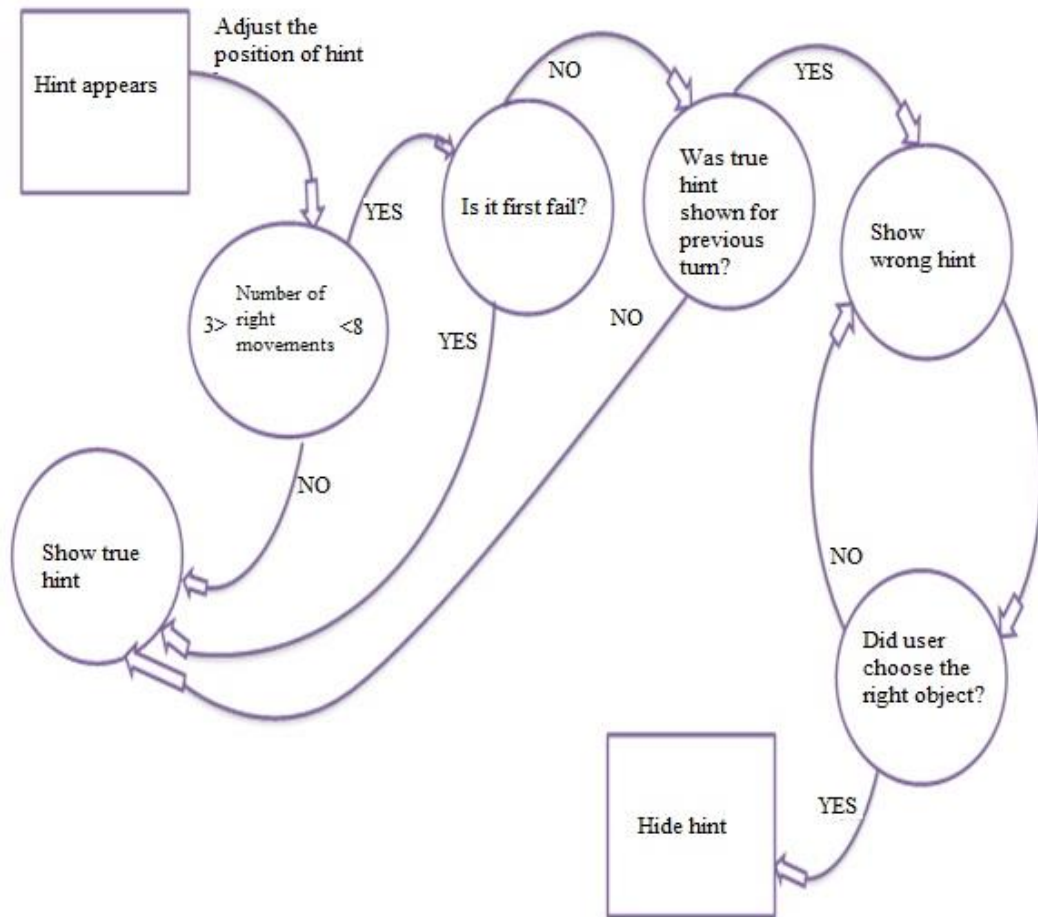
Hint appears

Adjust the position of hint

Number of 3> right <8 movements

YES

Is it first fail?

NO

Was true hint shown for previous turn?

YES

Show wrong hint

YES

NO

NO

Show true hint

NO

Did user choose the right object?

Hide hint

YES